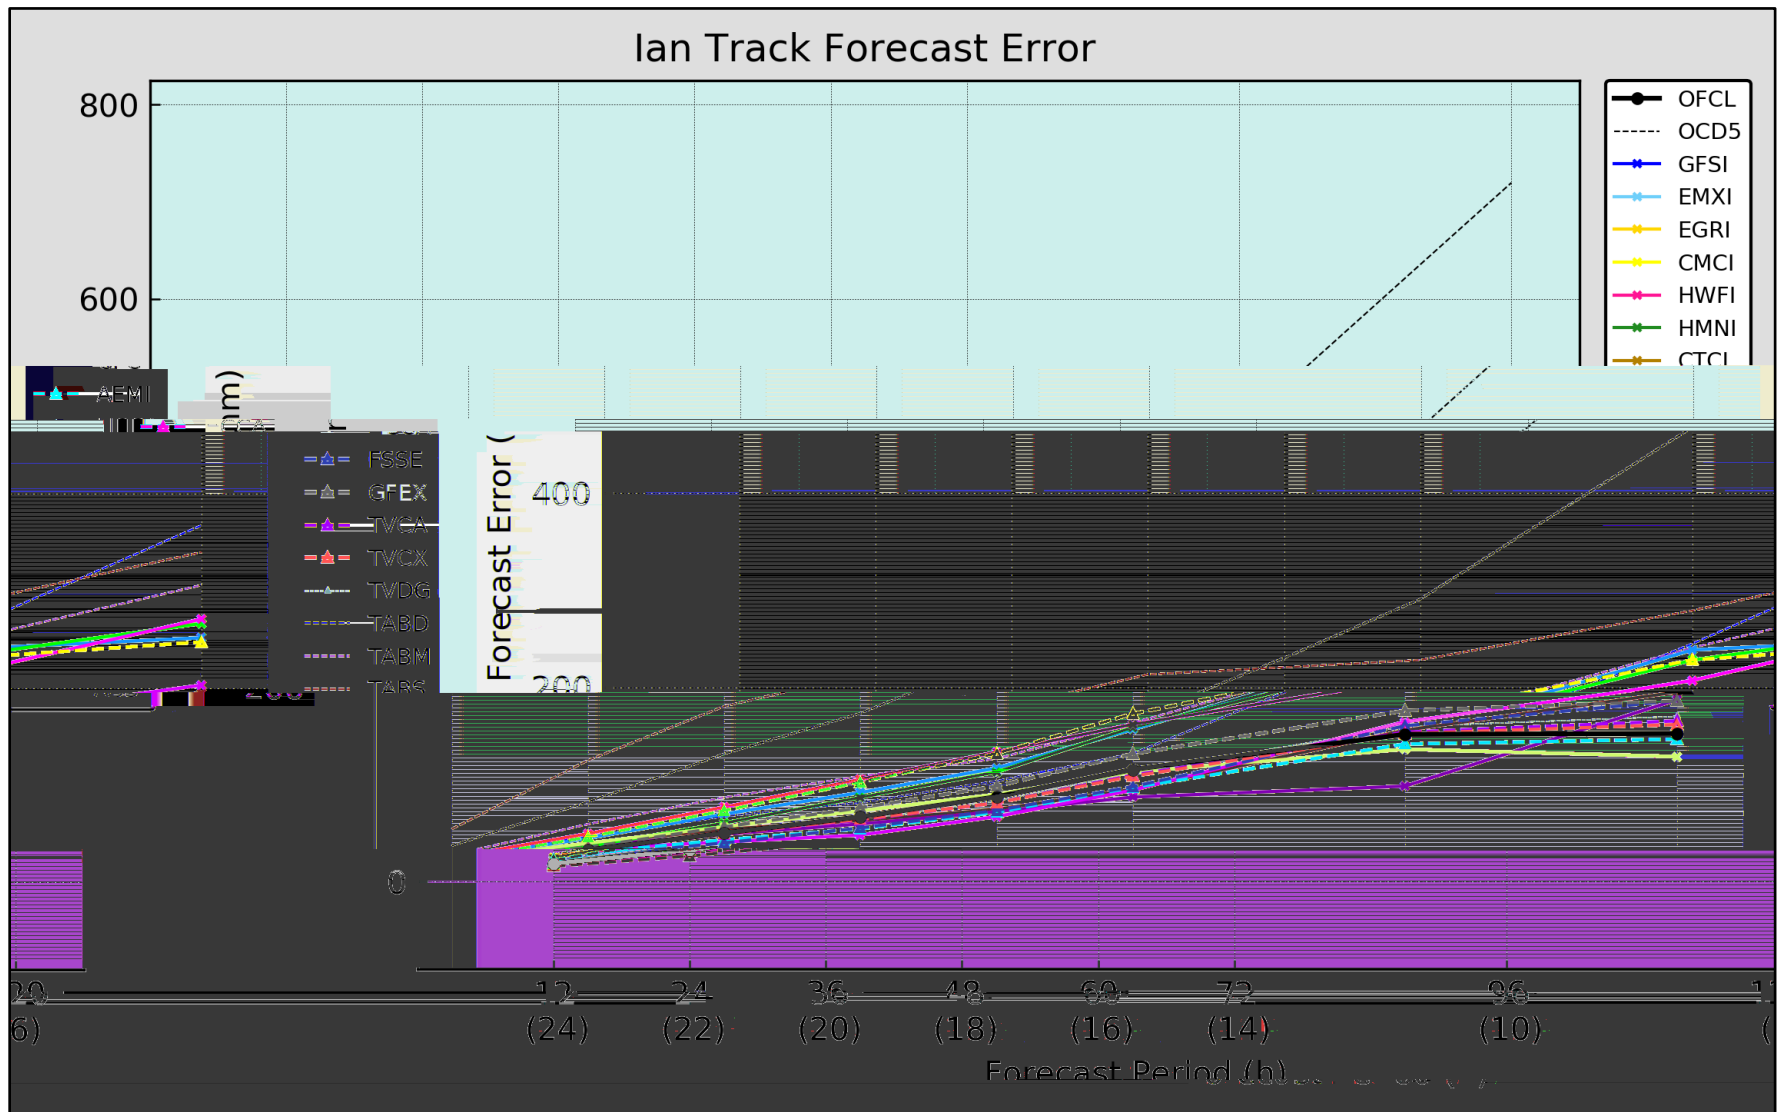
Ian Track Forecast Error

800
600
400
200
0

Forecast Error (

OFCL
OCD5
GFSI
EMXI
EGRI
CMCI
HWFI
HMNI
CTCI

AEMI
FSSE
GFEX
TVCA
TVCX
TVDG
TABD
TABM
TABS

12 (24)
24 (22)
36 (20)
48 (18)
60 (16)
72 (14)
96 (10)

Forecast Period (h)